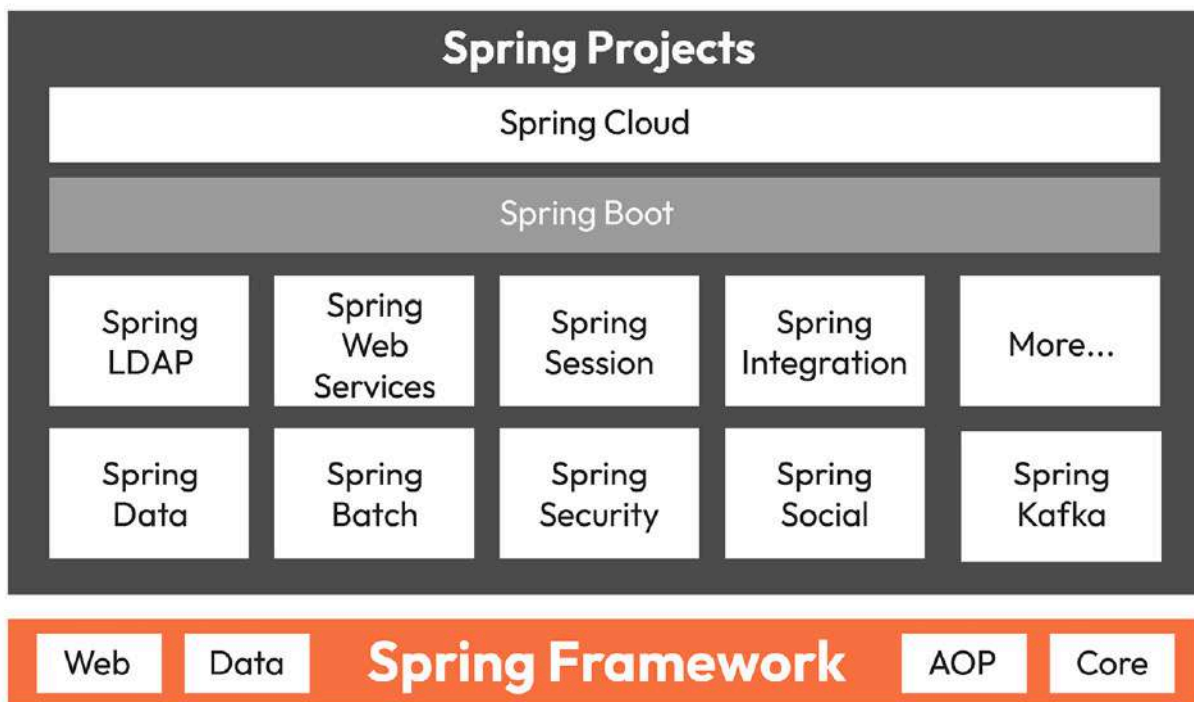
Spring Projects

Spring Cloud

Spring Boot

Spring LDAP

Spring Web Services

Spring Session

Spring Integration

More...

Spring Data

Spring Batch

Spring Security

Spring Social

Spring Kafka

Web

Data

Spring Framework

AOP

Core